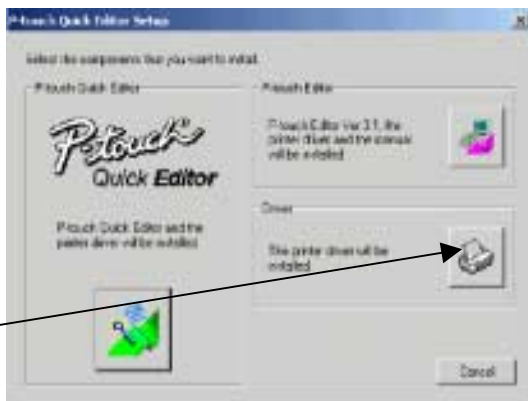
P-touch Quick Editor Setup

Select the components that you want to install.

P-touch Quick Editor

P-touch Quick Editor

P-touch Quick Editor and the printer driver will be installed.

P-touch Editor

P-touch Editor Ver 3.1, the printer driver and the manual will be installed.

Driver

The printer driver will be installed.

Cancel